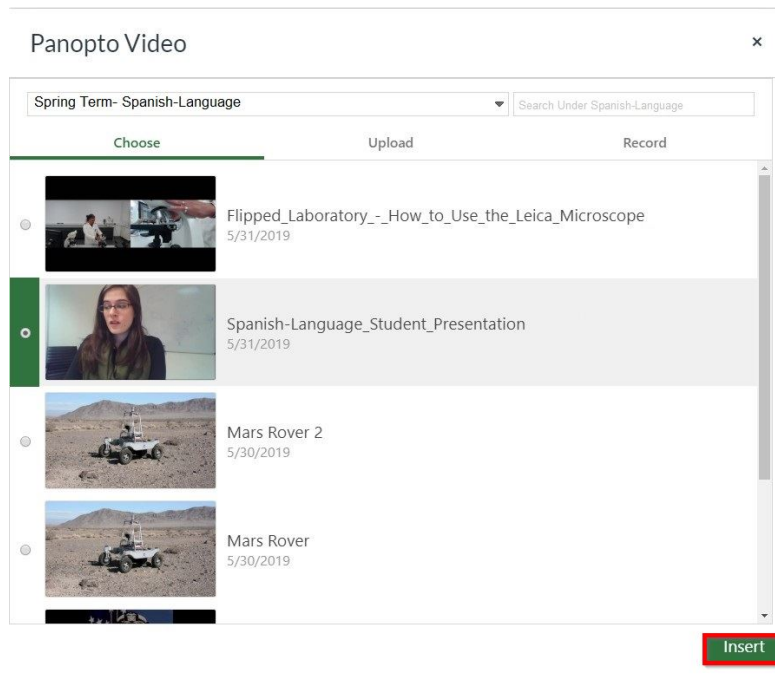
Panopto Video

×

Spring Term- Spanish-Language

Search Under Spanish-Language

Choose

Upload

Record

Flipped_Laboratory_-_How_to_Use_the_Leica_Microscope
5/31/2019

Spanish-Language_Student_Presentation
5/31/2019

Mars Rover 2
5/30/2019

Mars Rover
5/30/2019

Insert